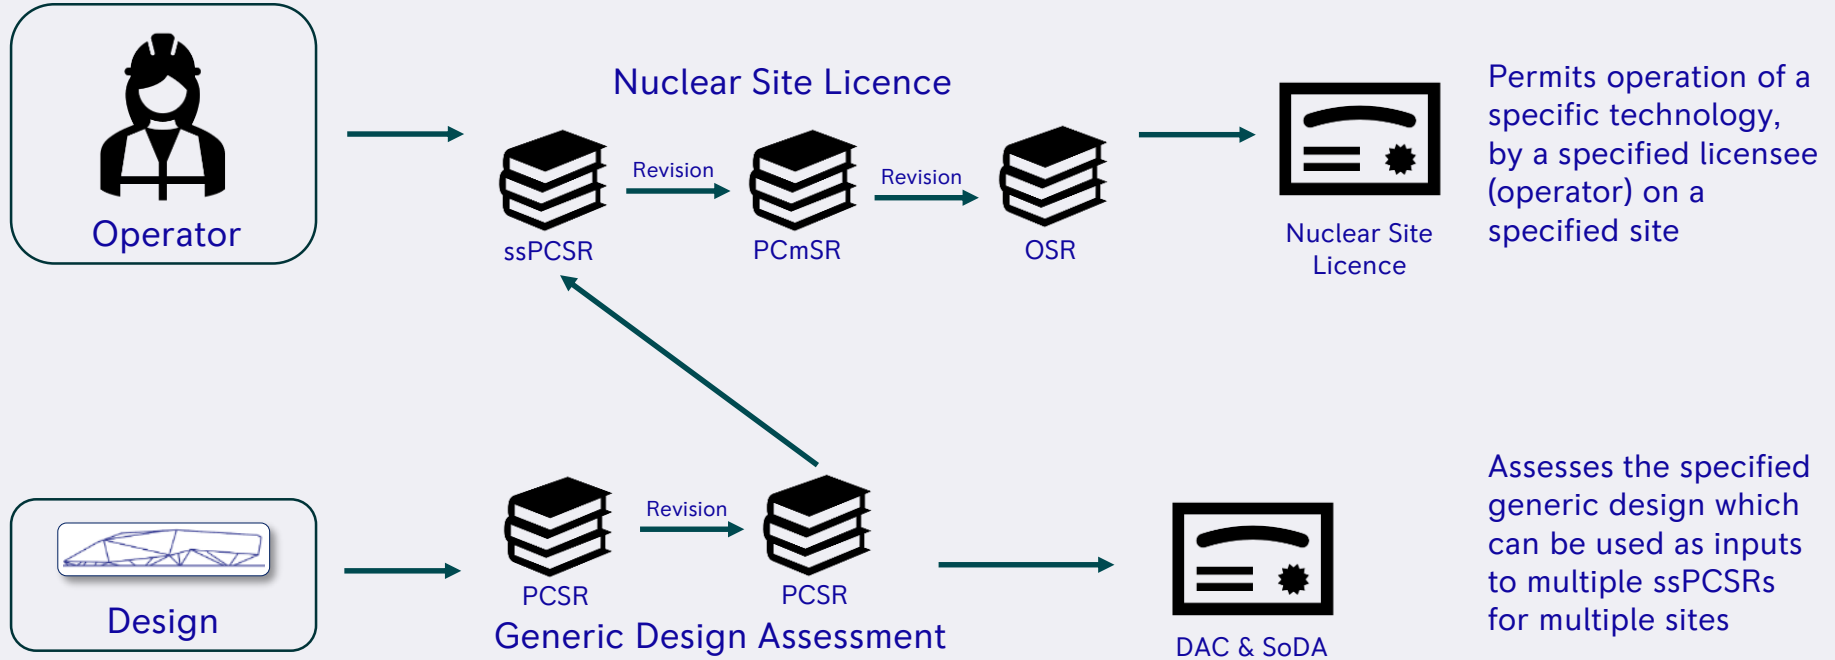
Operator

Nuclear Site Licence

ssPCSR

Revision

PCmSR

Revision

OSR

Nuclear Site Licence

Permits operation of a specific technology, by a specified licensee (operator) on a specified site

Design

PCSR

Revision

PCSR

Generic Design Assessment

DAC & SoDA

Assesses the specified generic design which can be used as inputs to multiple ssPCSRs for multiple sites